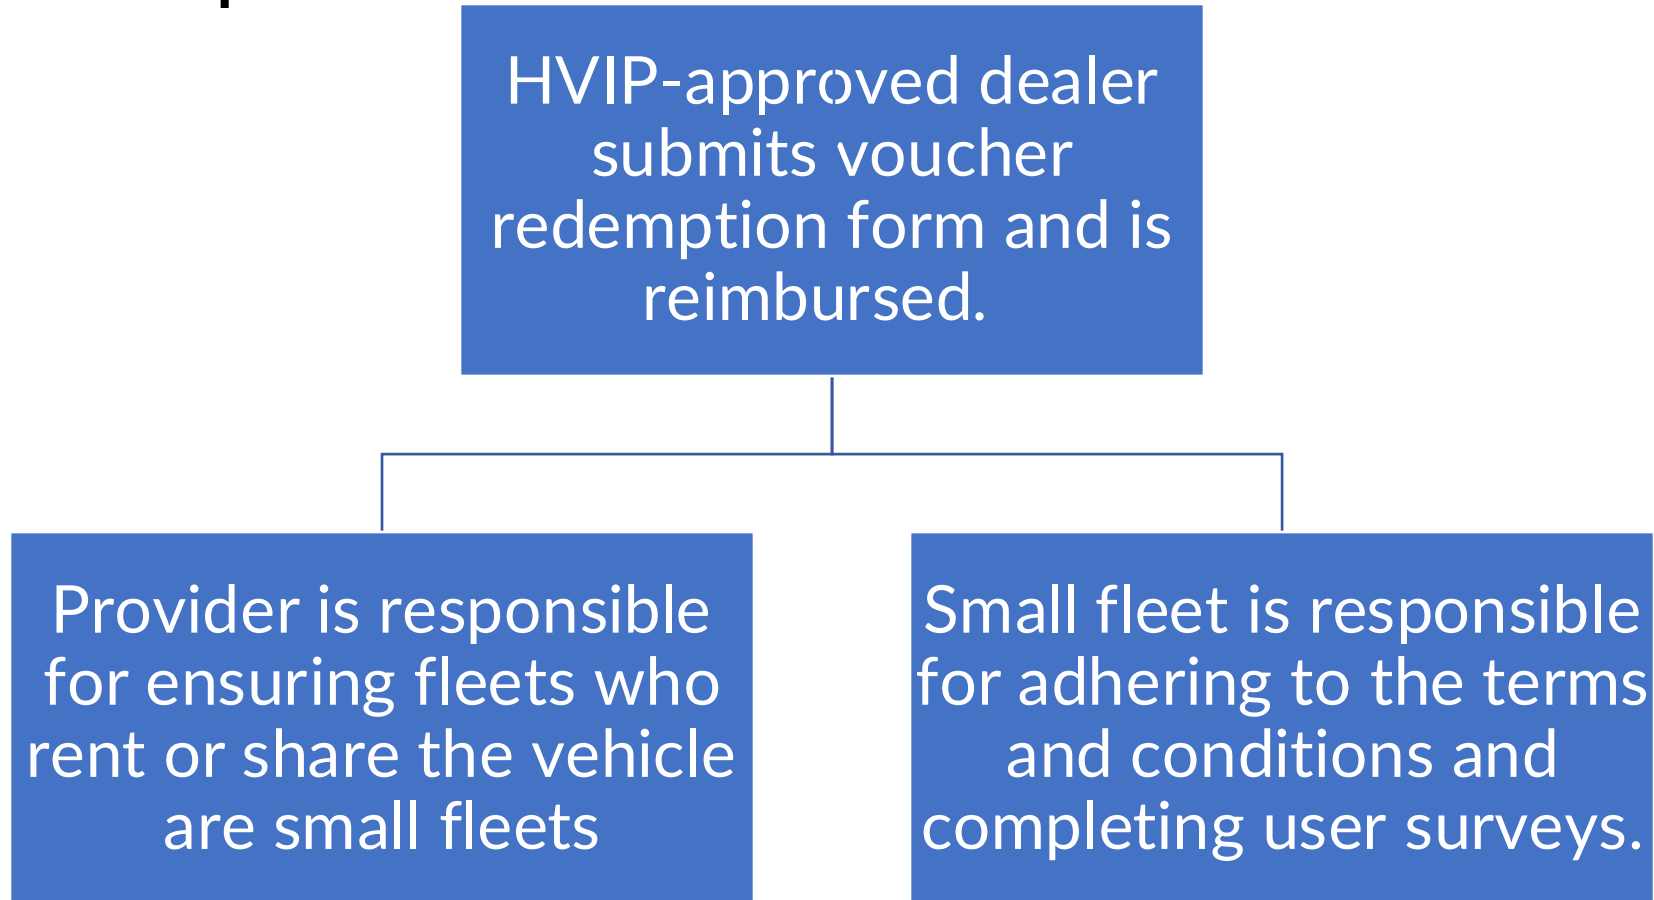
HVIP-approved dealer submits voucher redemption form and is reimbursed.

Provider is responsible for ensuring fleets who rent or share the vehicle are small fleets

Small fleet is responsible for adhering to the terms and conditions and completing user surveys.